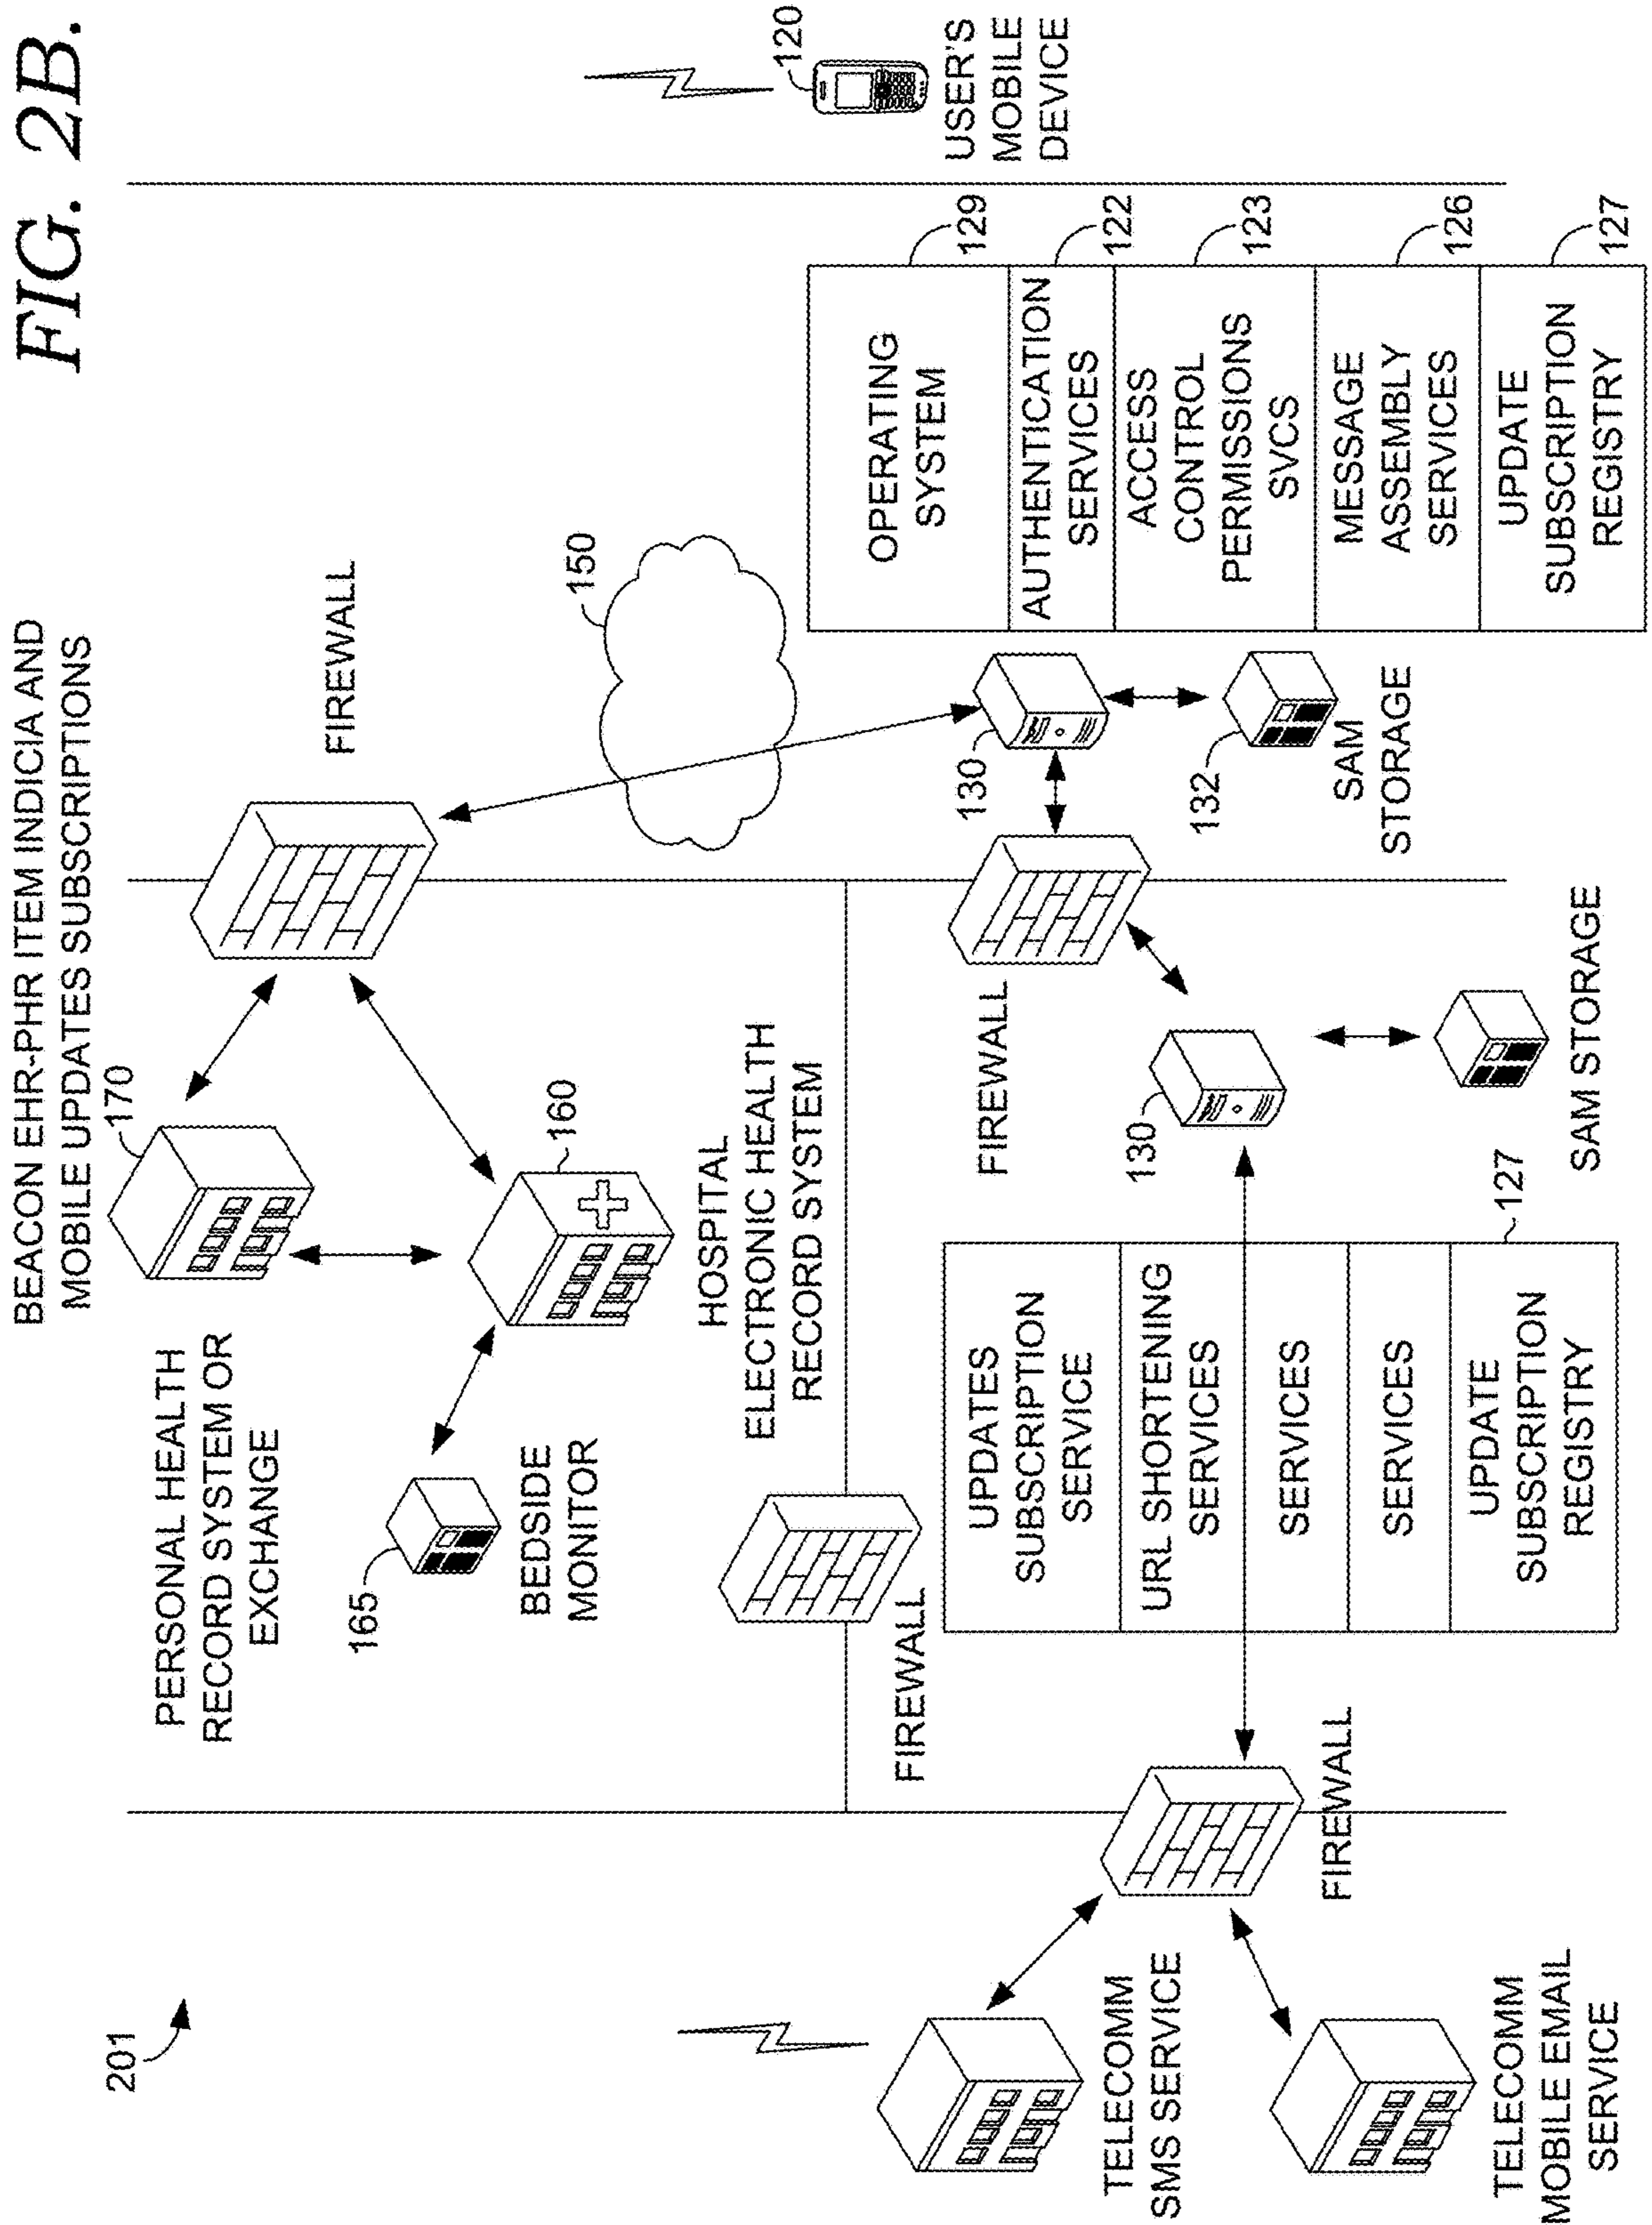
FIG. 2B.

BEACON EHR-PHR ITEM INDICIA AND MOBILE UPDATES SUBSCRIPTIONS

201

PERSONAL HEALTH RECORD SYSTEM OR EXCHANGE

170

FIREWALL

150

120

USER'S MOBILE DEVICE

| OPERATING SYSTEM | AUTHENTICATION SERVICES | ACCESS CONTROL PERMISSIONS SVCS | MESSAGE ASSEMBLY SERVICES | UPDATE SUBSCRIPTION REGISTRY |
|---|---|---|---|---|

129

122

123

126

127

130

132

SAM STORAGE

160

HOSPITAL ELECTRONIC HEALTH RECORD SYSTEM

165

BEDSIDE MONITOR

FIREWALL

FIREWALL

130

SAM STORAGE

127

| UPDATES SUBSCRIPTION SERVICE | URL SHORTENING SERVICES | SERVICES | SERVICES | UPDATE SUBSCRIPTION REGISTRY |
|---|---|---|---|---|

FIREWALL

FIREWALL

TELECOMM SMS SERVICE

TELECOMM MOBILE EMAIL SERVICE